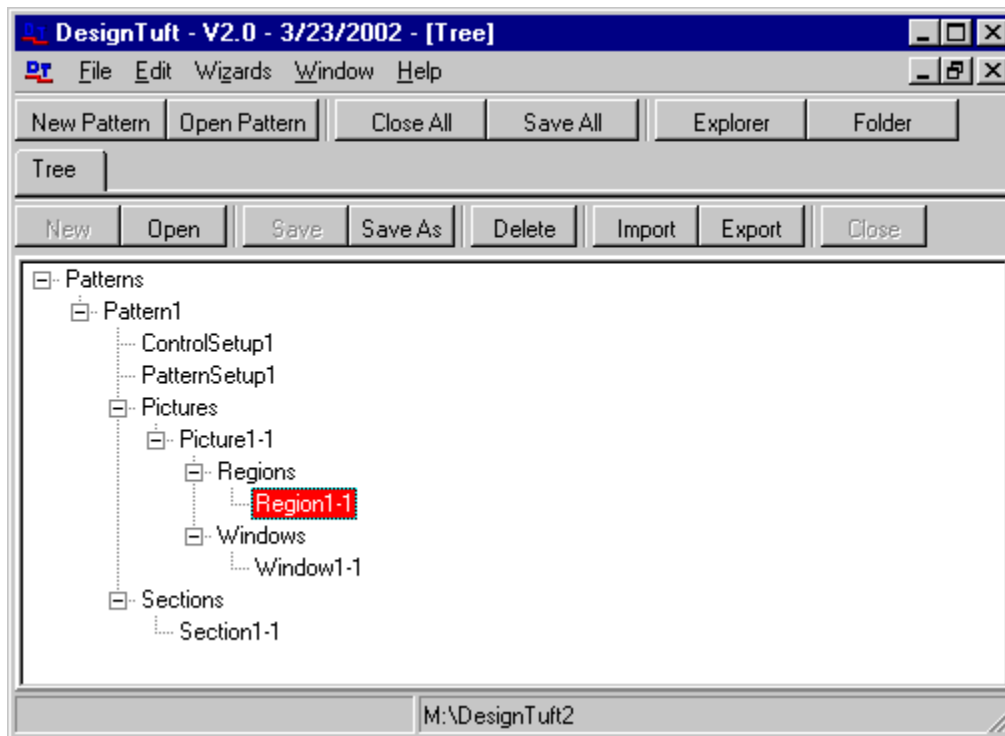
DesignTuft - V2.0 - 3/23/2002 - [Tree]

DT File Edit Wizards Window Help

New Pattern | Open Pattern | Close All | Save All | Explorer | Folder

Tree

New | Open | Save | Save As | Delete | Import | Export | Close

Patterns
Pattern1
ControlSetup1
PatternSetup1
Pictures
Picture1-1
Regions
Region1-1
Windows
Window1-1
Sections
Section1-1

M:\DesignTuft2